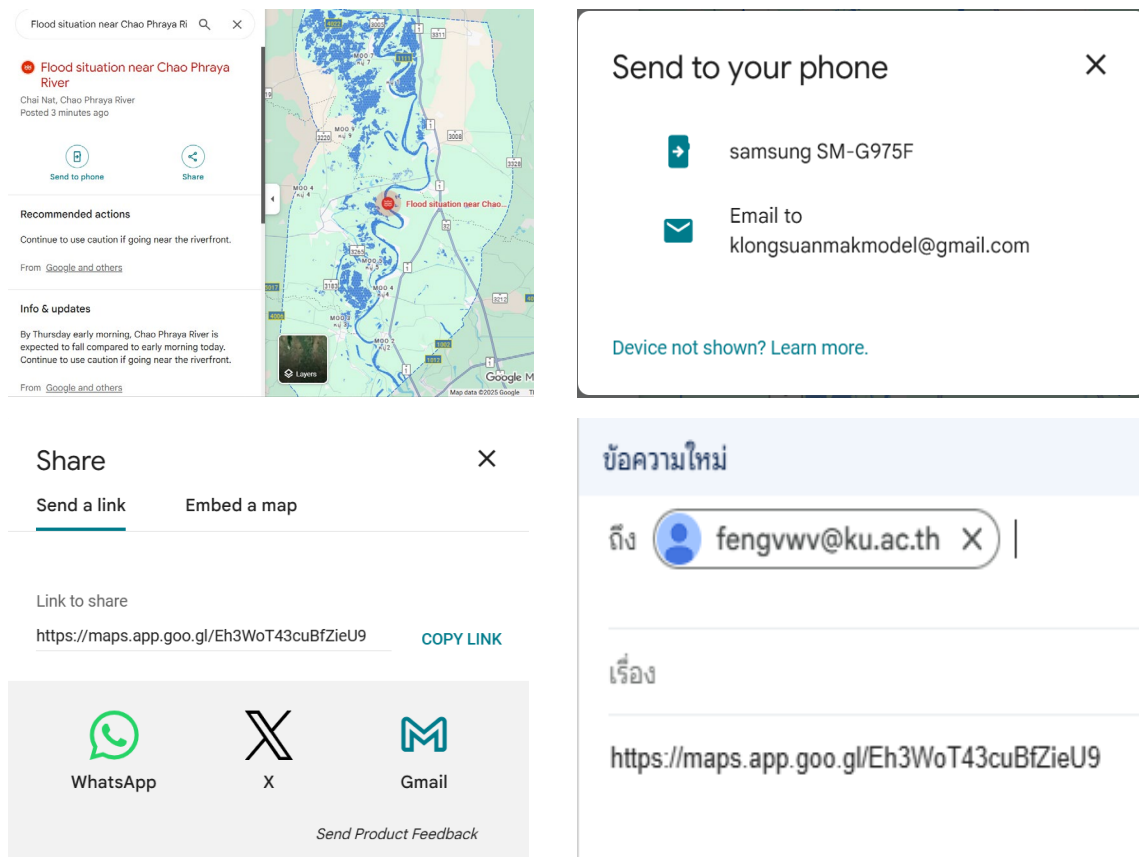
Flood situation near Chao Phraya Ri

Flood situation near Chao Phraya River
Chai Nat, Chao Phraya River
Posted 3 minutes ago

Send to phone
Share

Recommended actions
Continue to use caution if going near the riverfront.
From Google and others

Info & updates
By Thursday early morning, Chao Phraya River is expected to fall compared to early morning today. Continue to use caution if going near the riverfront.
From Google and others

Flood situation near Chao
MOO 8
MOO 4
MOO 6
MOO 5
MOO 4
MOO 3
MOO 7
1
311
3008
3226
3183
3212
3017
1
Layers
Google
Map data ©2025 Google

Send to your phone
samsung SM-G975F
Email to klongsuanmakmodel@gmail.com
Device not shown? Learn more.

Share
Send a link
Embed a map
Link to share
https://maps.app.goo.gl/Eh3WoT43cuBfZieU9
COPY LINK
WhatsApp
X
Gmail
Send Product Feedback

ข้อความใหม่
ถึง fengvwv@ku.ac.th
เรื่อง
https://maps.app.goo.gl/Eh3WoT43cuBfZieU9